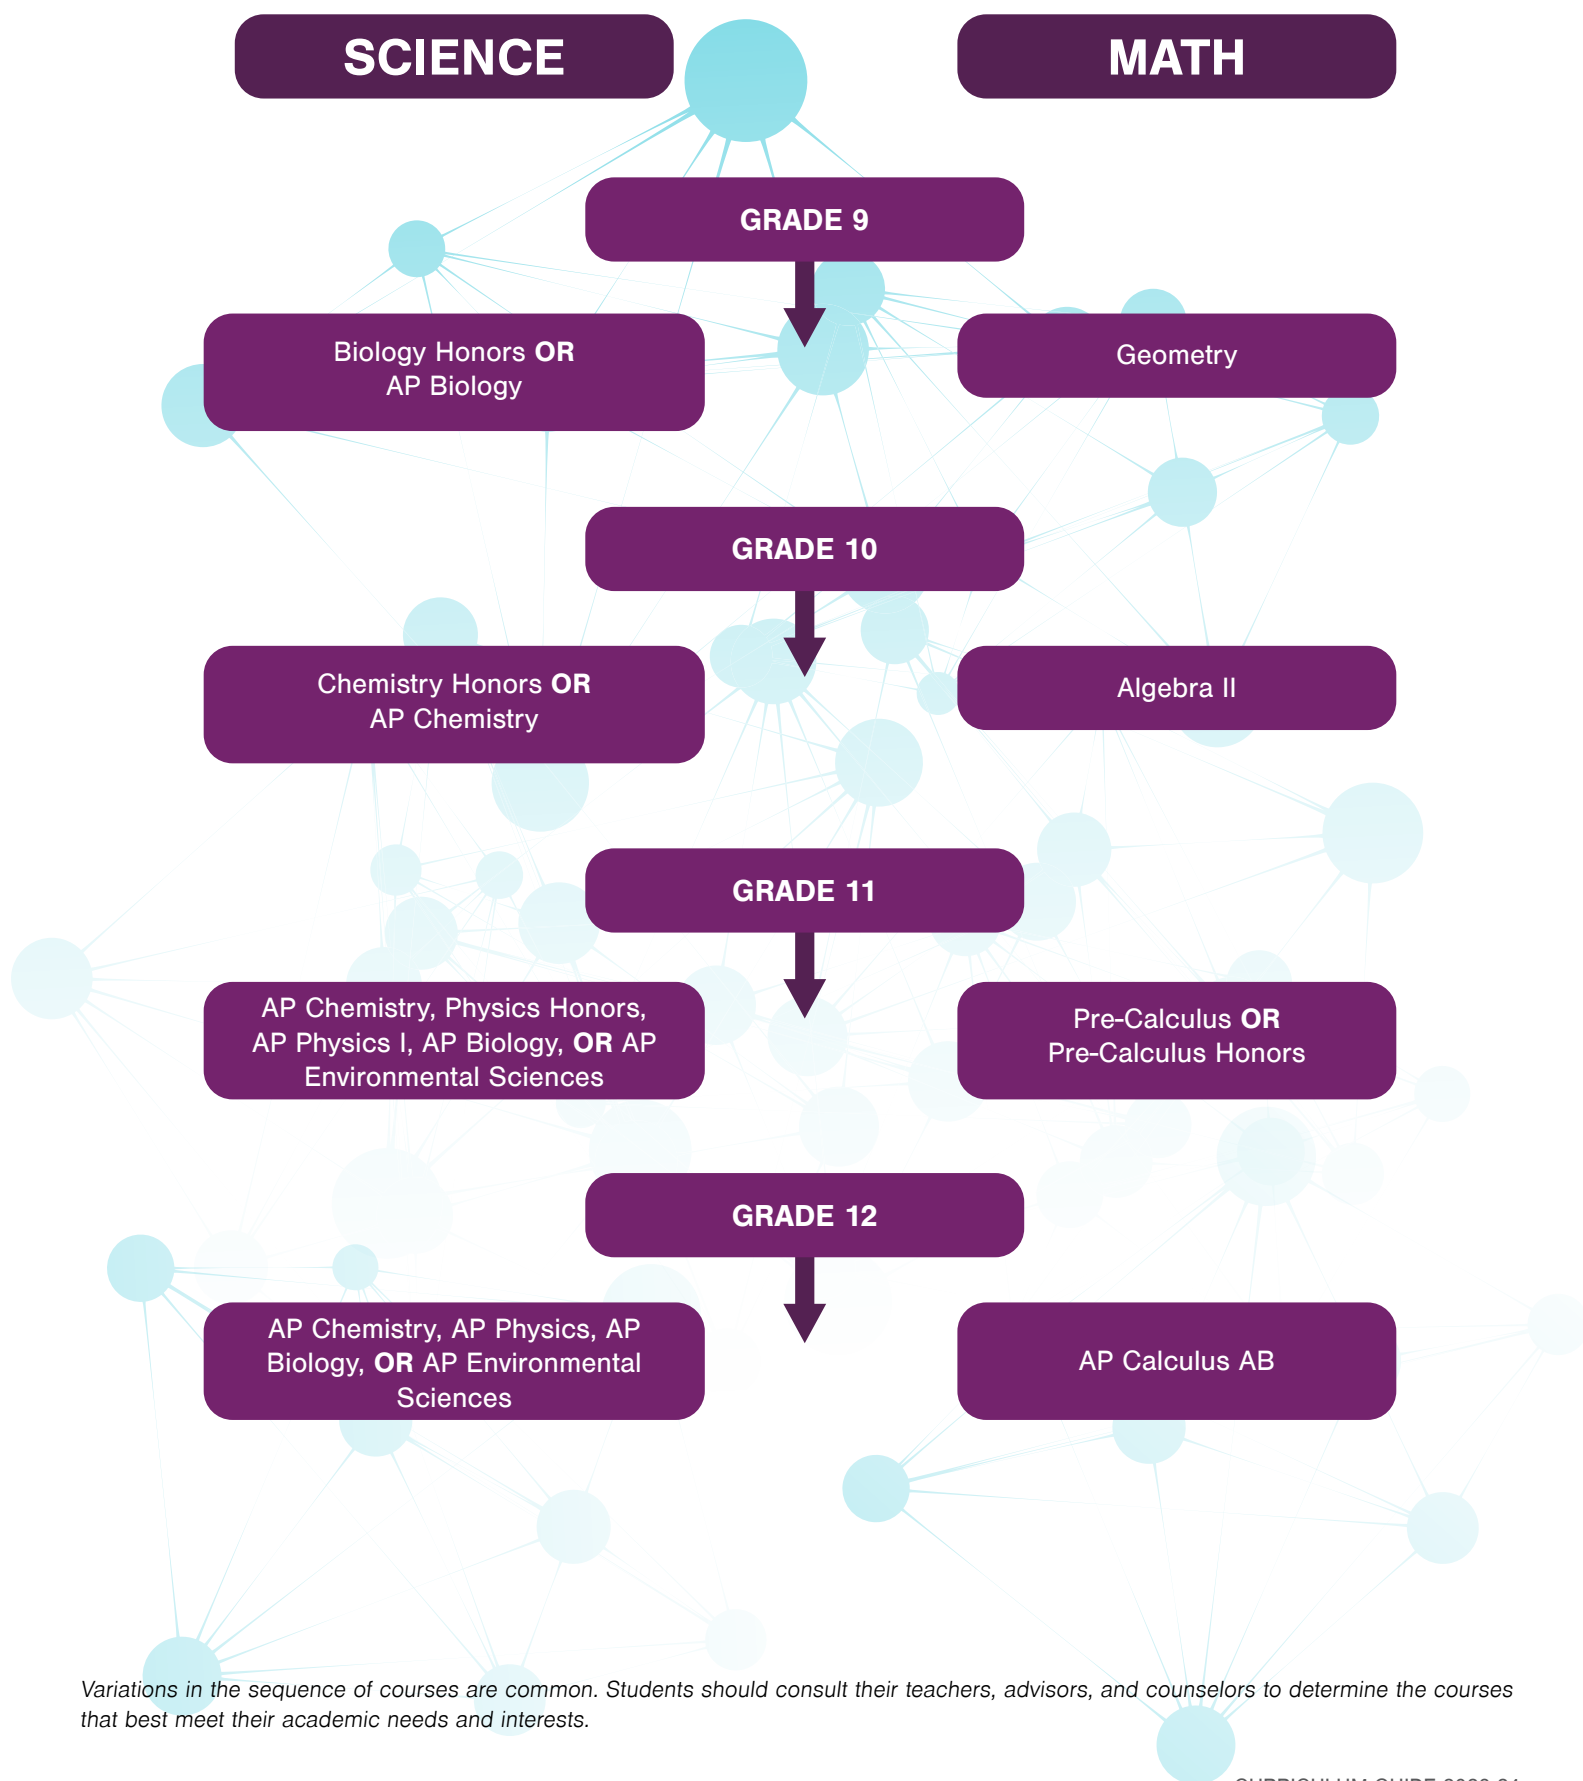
SCIENCE

MATH

GRADE 9

Biology Honors **OR** AP Biology

Geometry

GRADE 10

Chemistry Honors **OR** AP Chemistry

Algebra II

GRADE 11

AP Chemistry, Physics Honors, AP Physics I, AP Biology, **OR** AP Environmental Sciences

Pre-Calculus **OR** Pre-Calculus Honors

GRADE 12

AP Chemistry, AP Physics, AP Biology, **OR** AP Environmental Sciences

AP Calculus AB

*Variations in the sequence of courses are common. Students should consult their teachers, advisors, and counselors to determine the courses that best meet their academic needs and interests.*

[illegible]